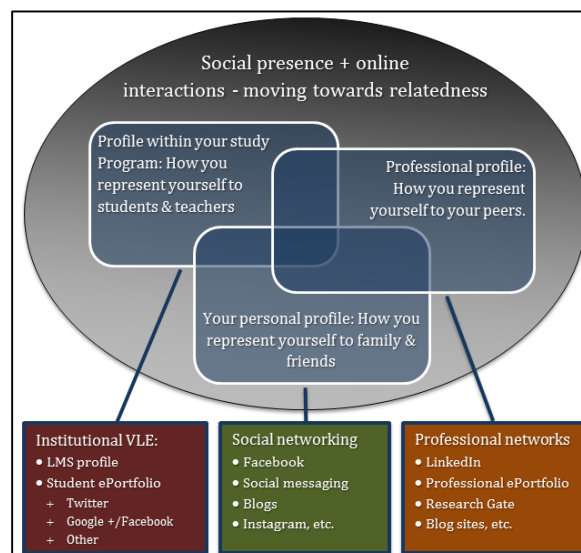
Social presence + online interactions - moving towards relatedness

Profile within your study Program: How you represent yourself to students & teachers

Professional profile: How you represent yourself to your peers.

Your personal profile: How you represent yourself to family & friends

Institutional VLE:
• LMS profile
• Student ePortfolio
+ Twitter
+ Google +/Facebook
+ Other

Social networking
• Facebook
• Social messaging
• Blogs
• Instagram, etc.

Professional networks
• LinkedIn
• Professional ePortfolio
• Research Gate
• Blog sites, etc.